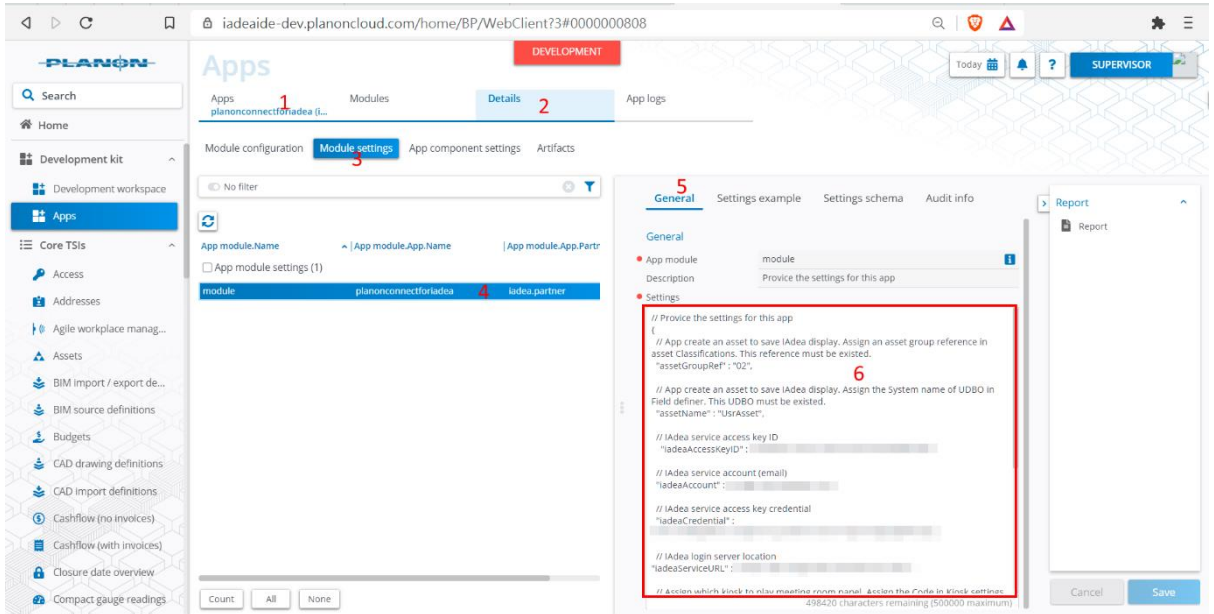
iadeaide-dev.planoncloud.com/home/BP/WebClient?3#0000000808

PLANON

Apps

DEVELOPMENT

Today

?

SUPERVISOR

Search

Home

Development kit

Development workspace

Apps

Core TSIs

Access

Addresses

Agile workplace manag...

Assets

BIM import / export de...

BIM source definitions

Budgets

CAD drawing definitions

CAD import definitions

Cashflow (no invoices)

Cashflow (with invoices)

Closure date overview

Compact gauge readings

Apps 1
planonconnectforiadea (i...

Modules

Details 2

App logs

Module configuration

Module settings 3

App component settings

Artifacts

No filter

| App module.Name | App module.App.Name | App module.App.Partr |
|---|---|---|
| App module settings (1) | | |
| module | planonconnectforiadea 4 | iadea.partner |

Count

All

None

5
General

Settings example

Settings schema

Audit info

General

App module module

Description Provice the settings for this app

Settings

// Provice the settings for this app
{
// App create an asset to save IAdea display. Assign an asset group reference in asset Classifications. This reference must be existed.
"assetGroupRef" : "02",

6

// App create an asset to save IAdea display. Assign the System name of UDBO in Field definer. This UDBO must be existed.
"assetName" : "UsrAsset",

// IAdea service access key ID
"iadeaAccessKeyID" : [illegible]

// IAdea service account (email)
"iadeaAccount" : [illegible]

// IAdea service access key credential
"iadeaCredential" :
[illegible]

// IAdea login server location
"iadeaServiceURL" : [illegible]

// Assign which kiosk to play meeting room panel. Assign the Code in Kiosk settings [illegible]

498420 characters remaining (500000 maximum)

Report

Report

Cancel

Save